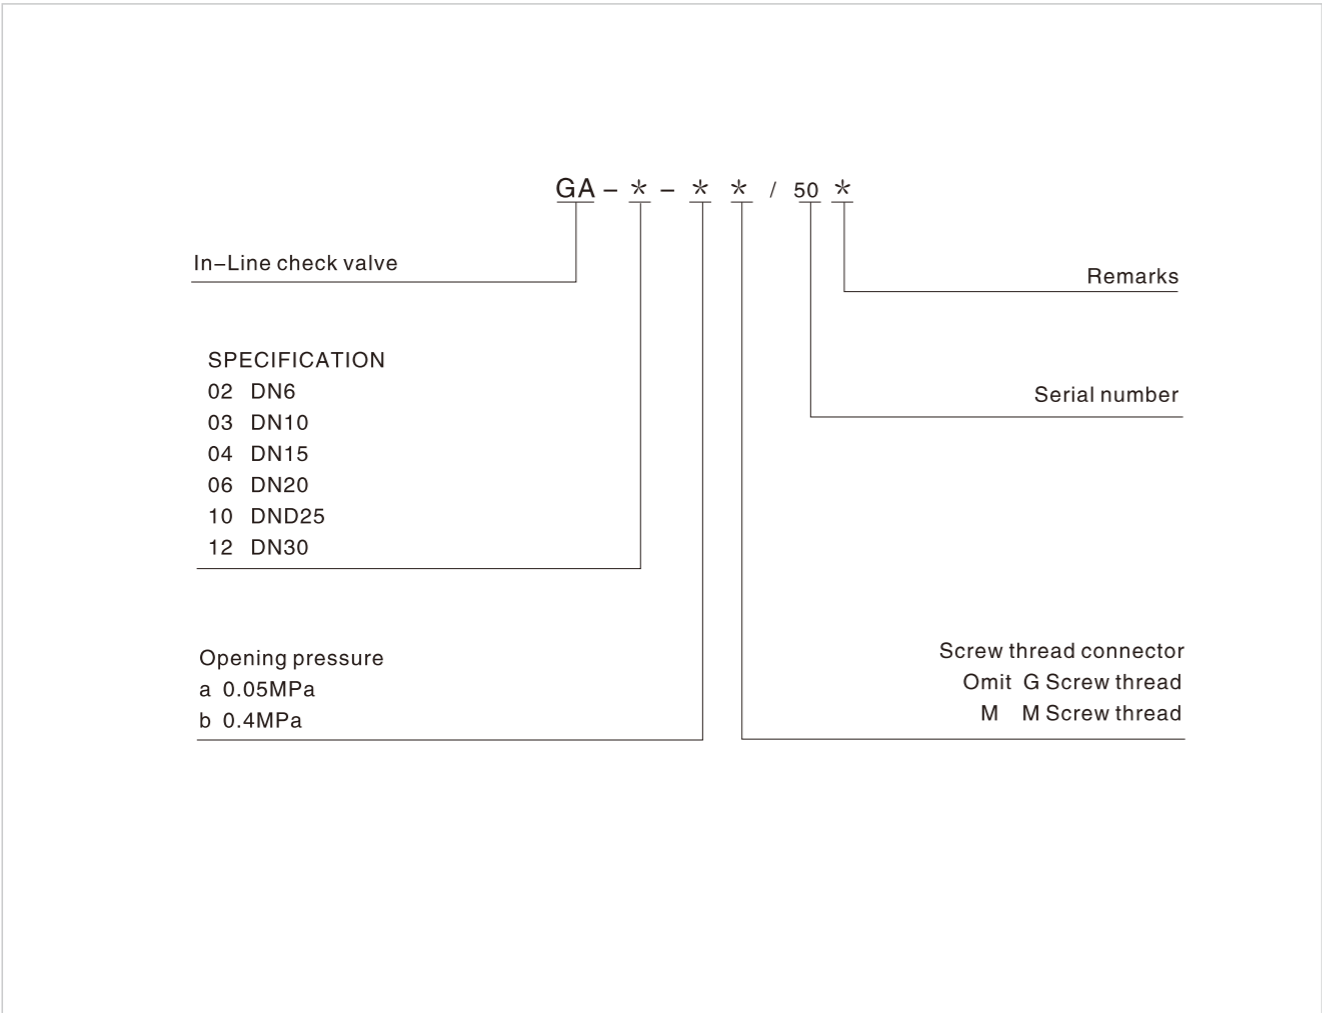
GA – * – * * / 50 *

In–Line check valve

Remarks

SPECIFICATION
02 DN6
03 DN10
04 DN15
06 DN20
10 DND25
12 DN30

Serial number

Opening pressure
a 0.05MPa
b 0.4MPa

Screw thread connector
Omit G Screw thread
M M Screw thread